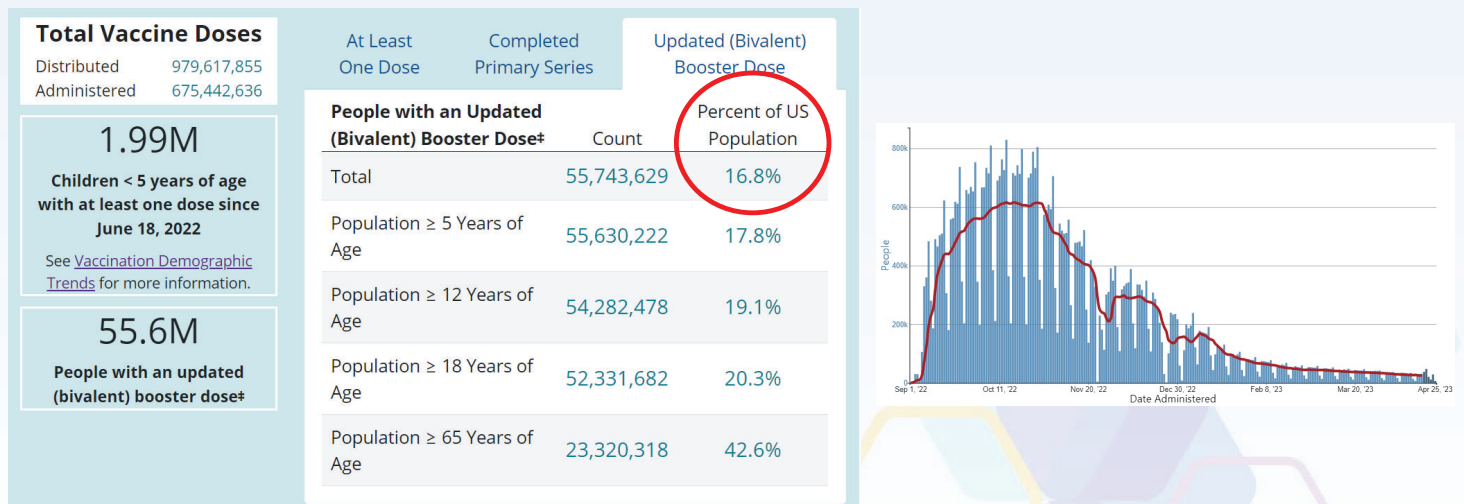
Total Vaccine Doses

| Distributed | 979,617,855 |
|---|---|
| Administered | 675,442,636 |

1.99M

Children < 5 years of age with at least one dose since June 18, 2022

See Vaccination Demographic Trends for more information.

55.6M

People with an updated (bivalent) booster dose‡

At Least One Dose

Completed Primary Series

Updated (Bivalent) Booster Dose

| People with an Updated (Bivalent) Booster Dose‡ | Count | Percent of US Population |
|---|---|---|
| Total | 55,743,629 | 16.8% |
| Population ≥ 5 Years of Age | 55,630,222 | 17.8% |
| Population ≥ 12 Years of Age | 54,282,478 | 19.1% |
| Population ≥ 18 Years of Age | 52,331,682 | 20.3% |
| Population ≥ 65 Years of Age | 23,320,318 | 42.6% |

800k
600k
400k
200k
0
People
Sep 1, '22
Oct 11, '22
Nov 20, '22
Dec 30, '22
Feb 8, '23
Mar 20, '23
Apr 29, '23
Date Administered